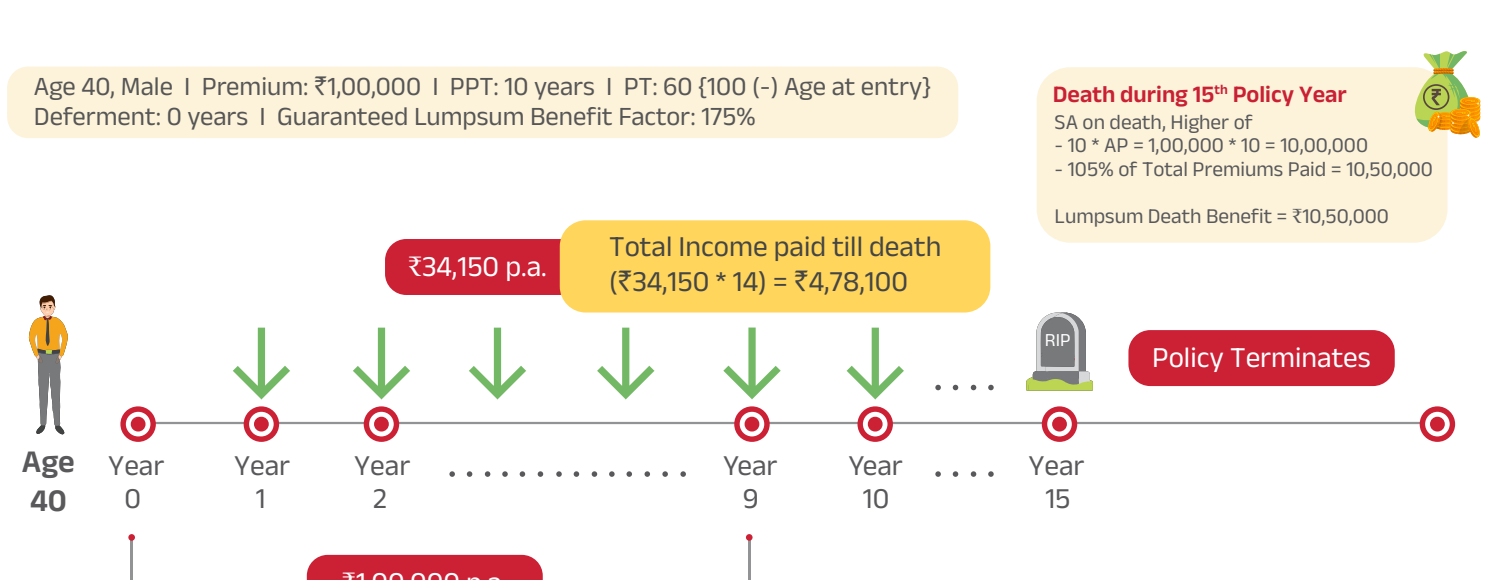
Age 40, Male I Premium: ₹1,00,000 I PPT: 10 years I PT: 60 {100 (-) Age at entry}
Deferment: 0 years I Guaranteed Lumpsum Benefit Factor: 175%

Death during 15$^{th}$ Policy Year
SA on death, Higher of
- 10 * AP = 1,00,000 * 10 = 10,00,000
- 105% of Total Premiums Paid = 10,50,000

Lumpsum Death Benefit = ₹10,50,000

₹34,150 p.a.

Total Income paid till death
(₹34,150 * 14) = ₹4,78,100

RIP

Policy Terminates

Age
40

Year
0

Year
1

Year
2

Year
9

Year
10

Year
15

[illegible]